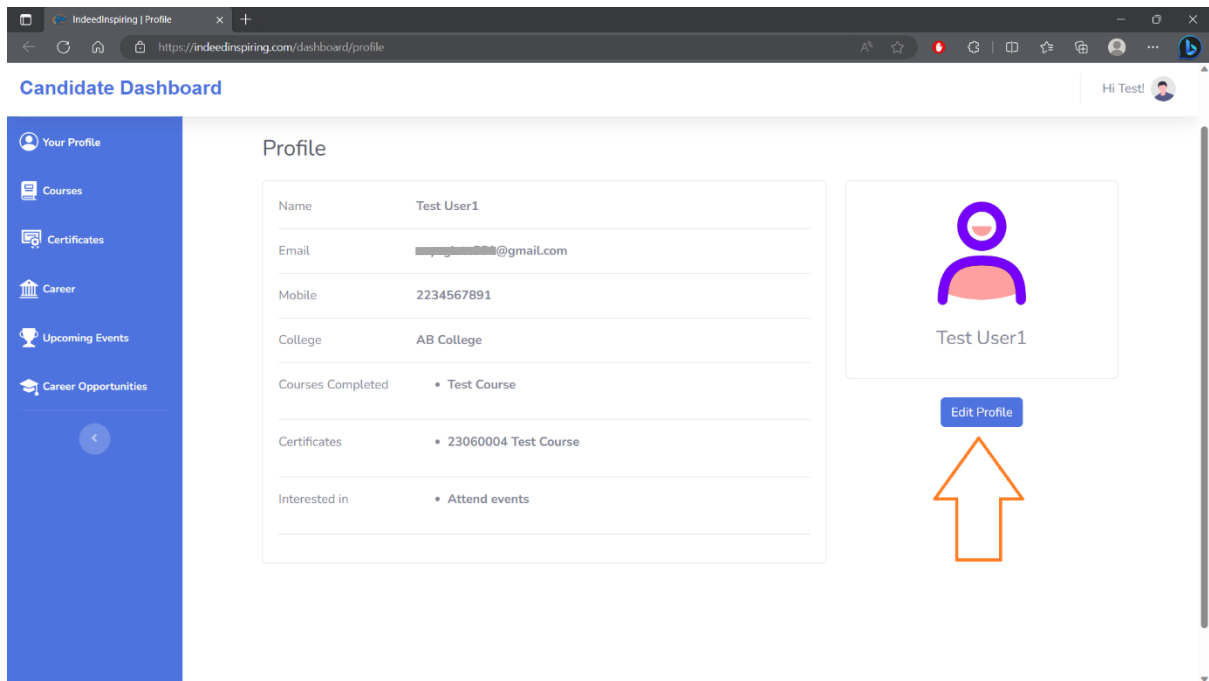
IndeedInspiring | Profile

https://indeedinspiring.com/dashboard/profile

Candidate Dashboard

Hi Test!

Your Profile

Courses

Certificates

Career

Upcoming Events

Career Opportunities

Profile

| | |
|---|---|
| Name | Test User1 |
| Email | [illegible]@gmail.com |
| Mobile | 2234567891 |
| College | AB College |
| Courses Completed | • Test Course |
| Certificates | • 23060004 Test Course |
| Interested in | • Attend events |

Test User1

Edit Profile